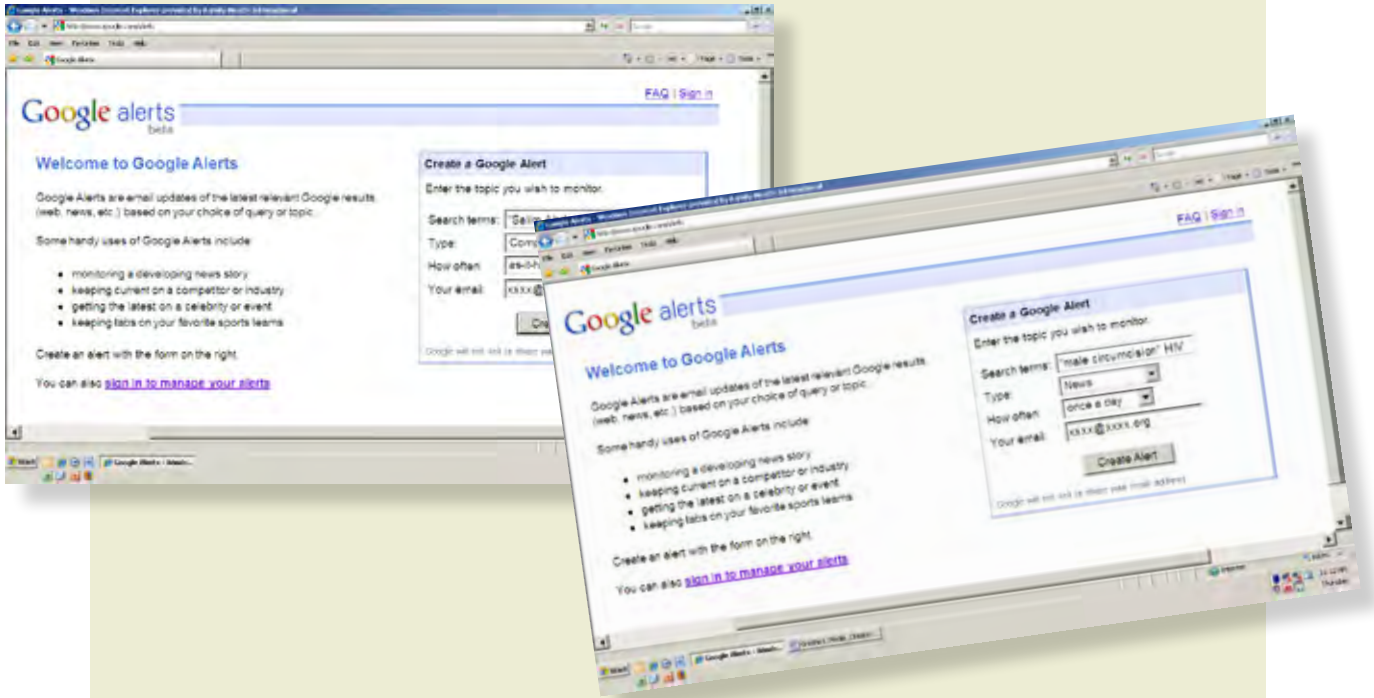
Google Alerts - Windows Internet Explorer provided by Family Health International

File Edit View Favorites Tools Help

Google Alerts

Google alerts beta

FAQ | Sign in

Welcome to Google Alerts

Google Alerts are email updates of the latest relevant Google results (web, news, etc.) based on your choice of query or topic.

Some handy uses of Google Alerts include:

- monitoring a developing news story
- keeping current on a competitor or industry
- getting the latest on a celebrity or event
- keeping tabs on your favorite sports teams

Create an alert with the form on the right.

You can also sign in to manage your alerts

Create a Google Alert

Enter the topic you wish to monitor.

Search terms: "Selim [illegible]

Type: Comp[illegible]

How often: as-it-h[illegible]

Your email: xxxx@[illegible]

Cre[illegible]

Google will not sell or share your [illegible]

start Google Alerts - Windo...

Google Alerts - Windows Internet Explorer provided by Family Health International

File Edit View Favorites Tools Help

Google Alerts

Google alerts beta

FAQ | Sign in

Welcome to Google Alerts

Google Alerts are email updates of the latest relevant Google results (web, news, etc.) based on your choice of query or topic.

Some handy uses of Google Alerts include:

- monitoring a developing news story
- keeping current on a competitor or industry
- getting the latest on a celebrity or event
- keeping tabs on your favorite sports teams

Create an alert with the form on the right.

You can also sign in to manage your alerts

Create a Google Alert

Enter the topic you wish to monitor.

Search terms: "male circumcision" HIV

Type: News

How often: once a day

Your email: xxxx@xxxx.org

Create Alert

Google will not sell or share your email address.

Internet

start Google Alerts - Windo... Inbox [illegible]